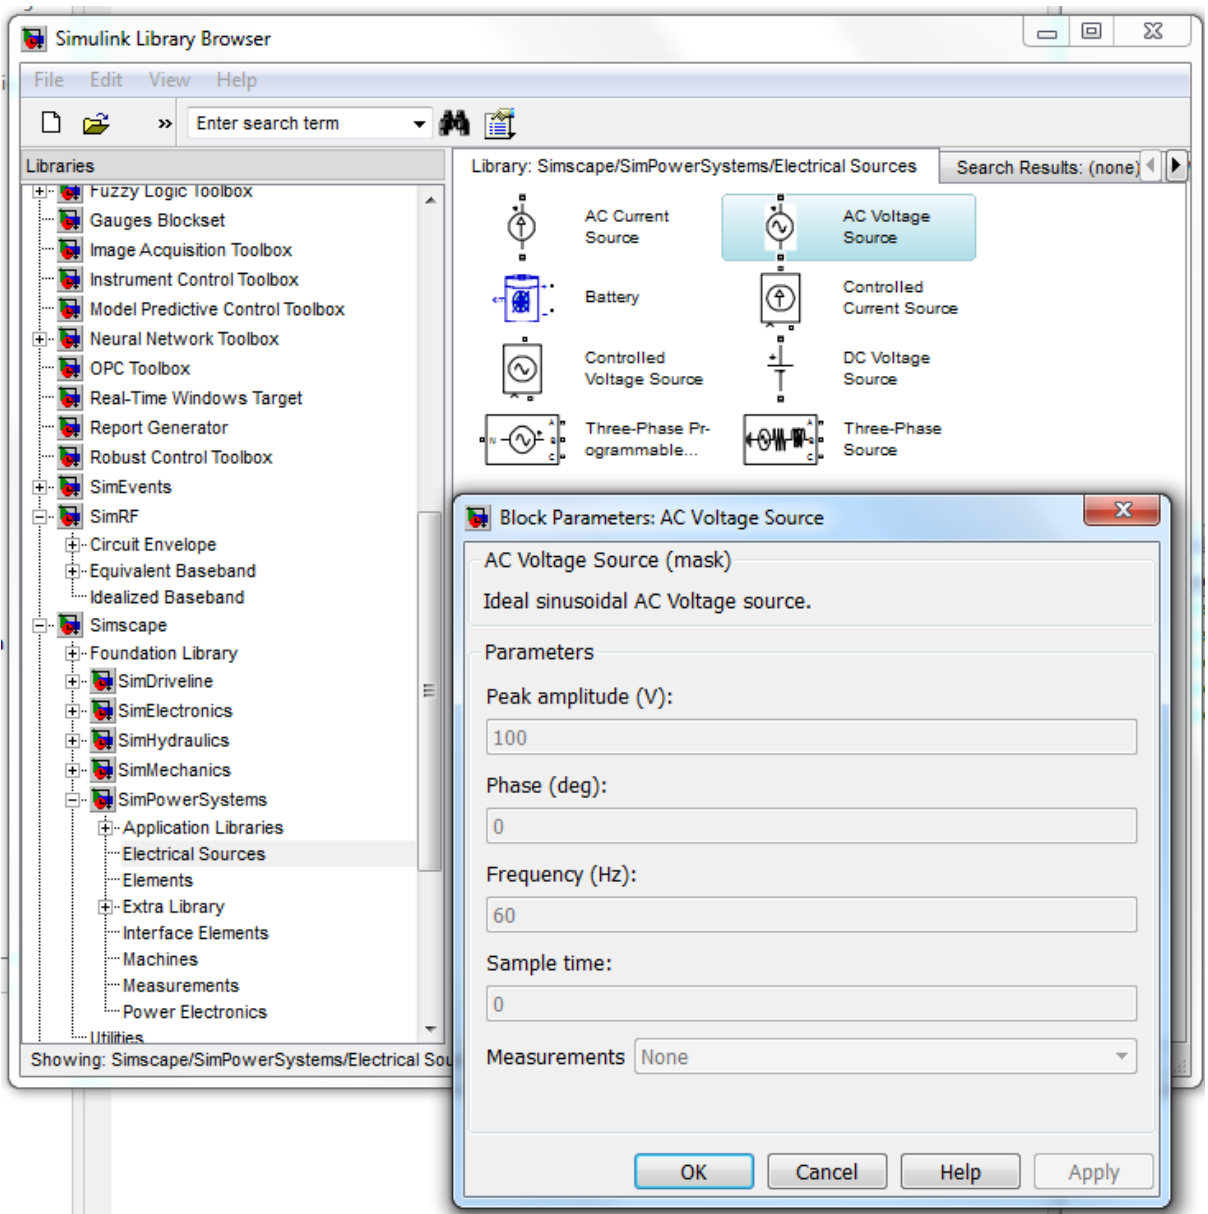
Simulink Library Browser

File Edit View Help

Enter search term

Libraries

Fuzzy Logic Toolbox
Gauges Blockset
Image Acquisition Toolbox
Instrument Control Toolbox
Model Predictive Control Toolbox
Neural Network Toolbox
OPC Toolbox
Real-Time Windows Target
Report Generator
Robust Control Toolbox
SimEvents
SimRF
Circuit Envelope
Equivalent Baseband
Idealized Baseband
Simscape
Foundation Library
SimDriveline
SimElectronics
SimHydraulics
SimMechanics
SimPowerSystems
Application Libraries
Electrical Sources
Elements
Extra Library
Interface Elements
Machines
Measurements
Power Electronics
Utilities

Showing: Simscape/SimPowerSystems/Electrical Sou

Library: Simscape/SimPowerSystems/Electrical Sources

Search Results: (none)

AC Current Source

AC Voltage Source

Battery

Controlled Current Source

Controlled Voltage Source

DC Voltage Source

Three-Phase Programmable...

Three-Phase Source

Block Parameters: AC Voltage Source

AC Voltage Source (mask)

Ideal sinusoidal AC Voltage source.

Parameters

Peak amplitude (V):

100

Phase (deg):

0

Frequency (Hz):

60

Sample time:

0

Measurements None

OK Cancel Help Apply